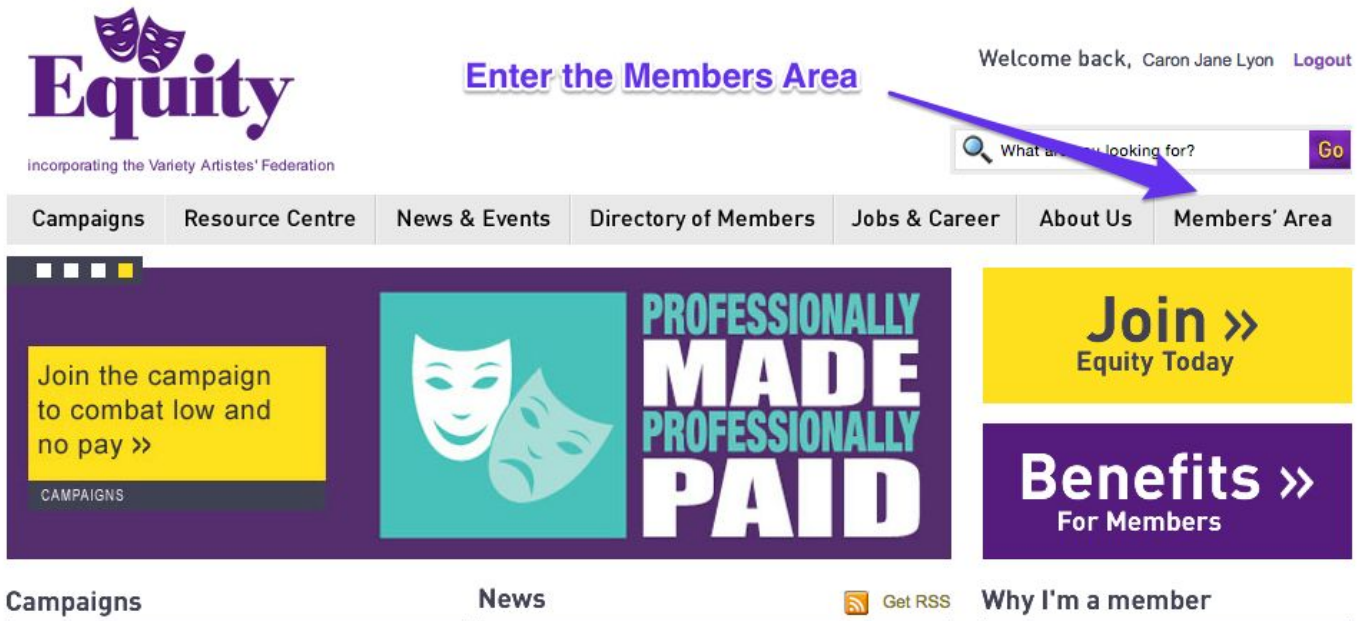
Equity

incorporating the Variety Artistes' Federation

Enter the Members Area

Welcome back, Caron Jane Lyon Logout

What are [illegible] looking for? Go

Campaigns | Resource Centre | News & Events | Directory of Members | Jobs & Career | About Us | Members' Area

Join the campaign to combat low and no pay »

CAMPAIGNS

PROFESSIONALLY MADE PROFESSIONALLY PAID

Join » Equity Today

Benefits » For Members

Campaigns

News

Get RSS

Why I'm a member